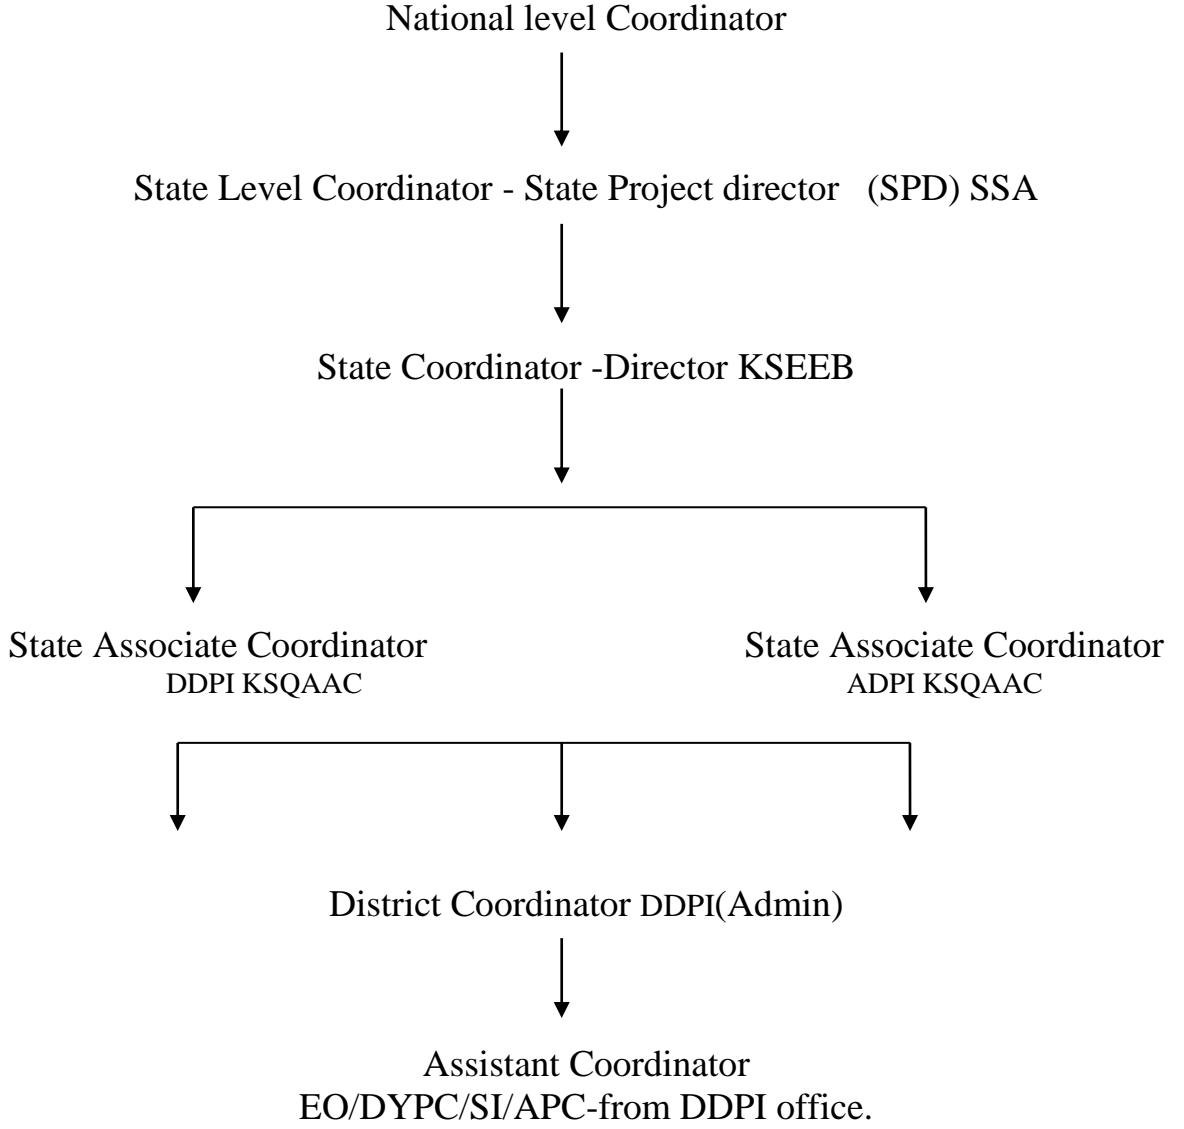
National level Coordinator

State Level Coordinator - State Project director (SPD) SSA

State Coordinator -Director KSEEB

State Associate Coordinator
DDPI KSQAAC

State Associate Coordinator
ADPI KSQAAC

District Coordinator DDPI(Admin)

Assistant Coordinator
EO/DYPC/SI/APC-from DDPI office.